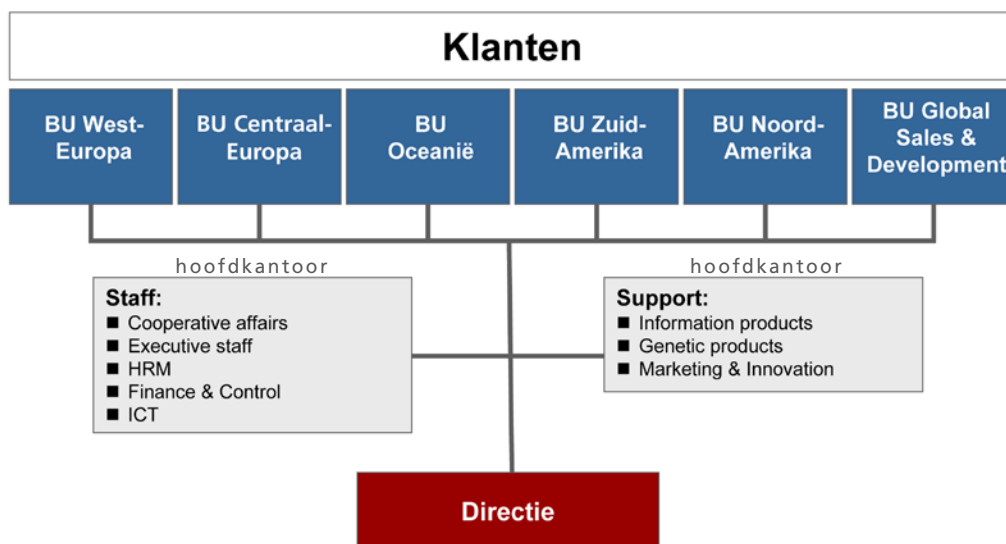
Klanten

BU West-Europa

BU Centraal-Europa

BU Oceanië

BU Zuid-Amerika

BU Noord-Amerika

BU Global Sales & Development

hoofdkantoor

Staff:
■ Cooperative affairs
■ Executive staff
■ HRM
■ Finance & Control
■ ICT

hoofdkantoor

Support:
■ Information products
■ Genetic products
■ Marketing & Innovation

Directie